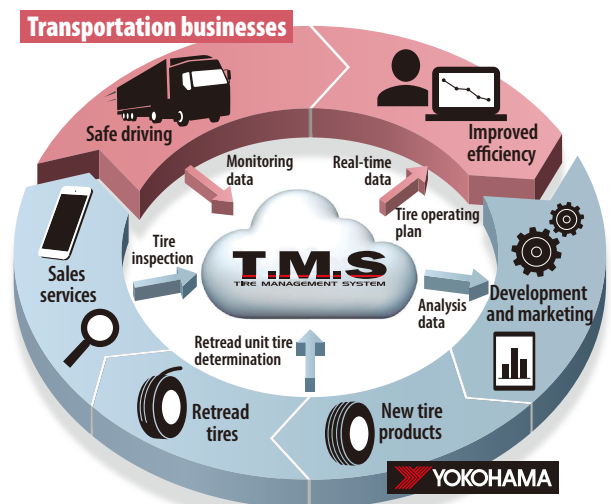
Transportation businesses

Safe driving

Improved efficiency

Monitoring data

Real-time data

Tire operating plan

Tire inspection

T.M.S

TIRE MANAGEMENT SYSTEM

Sales services

Development and marketing

Analysis data

Retread unit tire determination

Retread tires

New tire products

YOKOHAMA